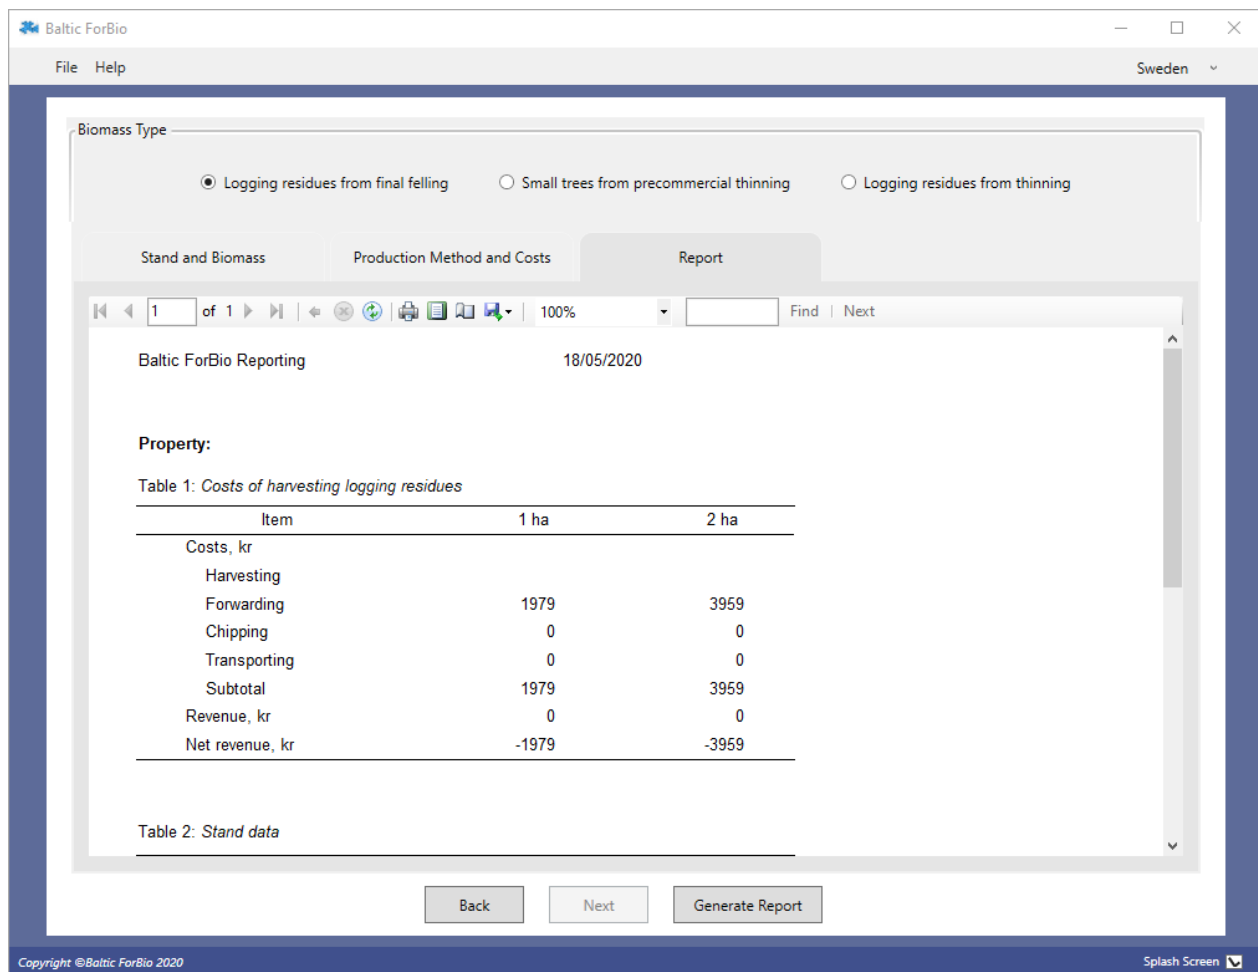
Baltic ForBio

File Help

Sweden

Biomass Type

Logging residues from final felling

Small trees from precommercial thinning

Logging residues from thinning

Stand and Biomass

Production Method and Costs

Report

1 of 1

100%

Find | Next

Baltic ForBio Reporting

18/05/2020

**Property:**

Table 1: *Costs of harvesting logging residues*

| Item | 1 ha | 2 ha |
|---|---|---|
| Costs, kr | | |
| Harvesting | | |
| Forwarding | 1979 | 3959 |
| Chipping | 0 | 0 |
| Transporting | 0 | 0 |
| Subtotal | 1979 | 3959 |
| Revenue, kr | 0 | 0 |
| Net revenue, kr | -1979 | -3959 |

Table 2: *Stand data*

Back

Next

Generate Report

Copyright ©Baltic ForBio 2020

Splash Screen